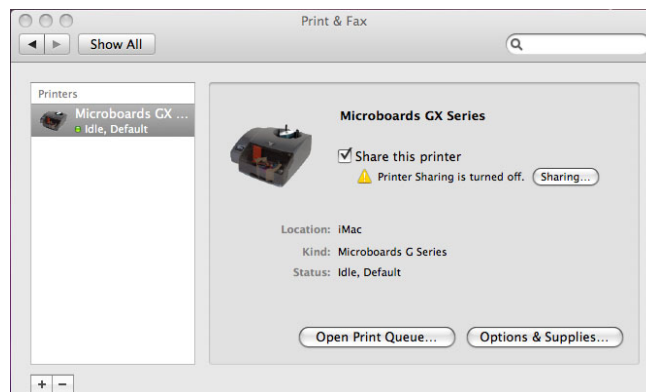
Print & Fax

Show All

Printers

Microboards GX ...
Idle, Default

Microboards GX Series

Share this printer

Printer Sharing is turned off. Sharing...

Location: iMac

Kind: Microboards G Series

Status: Idle, Default

Open Print Queue...

Options & Supplies...

+ −